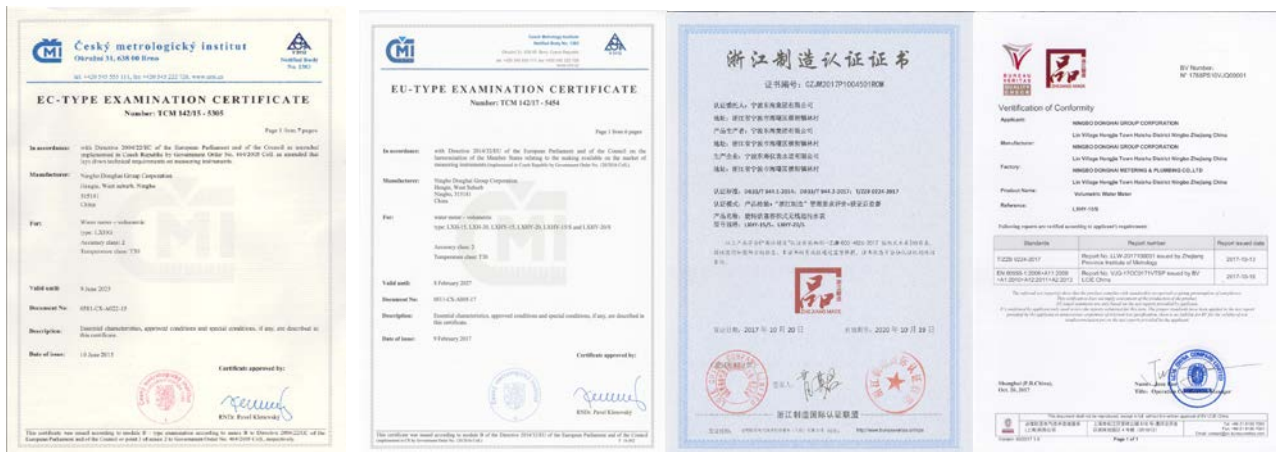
Český metrologický institut
Okružní 31, 638 00 Brno

EC-TYPE EXAMINATION CERTIFICATE
Number: TCM 142/15 - 5305

Page 1 from 7 pages

In accordance: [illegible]

Manufacturer: Ningbo Donghai Group Corporation
Hengjie, West suburb, Ningbo
315191
China

For: Water meter – volumetric
type: LXH-15
Accuracy class: 2
Temperature class: T30

Valid until: 9 June 2025

Document No: 0581-CS-A022-15

Description: Essential characteristics, approval conditions and special conditions, if any, are described in this certificate.

Date of issue: 10 June 2015

Certificate approved by:

RNDr. Pavel Klenovský

EU-TYPE EXAMINATION CERTIFICATE
Number: TCM 142/17 - 5454

Page 1 from 6 pages

In accordance: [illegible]

Manufacturer: Ningbo Donghai Group Corporation
Hengjie, West Suburb
Ningbo, 315191
China

For: water meter – volumetric
type: LXH-15, LXH-20, LXHY-15, LXHY-20, LXHY-15/S and LXHY-20/S

Accuracy class: 2
Temperature class: T30

Valid until: 8 February 2027

Document No: 0013-CS-A008-17

Description: Essential characteristics, approval conditions and special conditions, if any, are described in this certificate.

Date of issue: 9 February 2017

Certificate approved by:

RNDr. Pavel Klenovský

浙江制造认证证书

证书编号：CZJM2017P1004501ROM

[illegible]

发证日期：2017 年 10 月 20 日 有效期至：2020 年 10 月 19 日

浙江制造国际认证联盟

BV Number:
N° 1766PS10VJQ00001

Verification of Conformity

Applicant: NINGBO DONGHAI GROUP CORPORATION
Lin Village Hengjie Town Haishu District Ningbo Zhejiang China

Manufacturer: NINGBO DONGHAI GROUP CORPORATION
Lin Village Hengjie Town Haishu District Ningbo Zhejiang China

Factory: NINGBO DONGHAI METERING & PLUMBING CO.,LTD
Lin Village Hengjie Town Haishu District Ningbo Zhejiang China

Product Name: Volumetric Water Meter

Reference: LXHY-15/S

| Standards | Report number | Report issued date |
|---|---|---|
| T/ZZB 0224-2017 | Report No. LLW-2017Y00001 issued by Zhejiang Province Institute of Metrology | 2017-10-13 |
| EN 60335-1:2006+A11:2009 +A1:2010+A12:2011+A2:2013 | Report No. VJQ-1TOC0171VTSP issued by BV LCIE China | 2017-10-16 |

Shanghai (P.R.China), Oct. 26, 2017